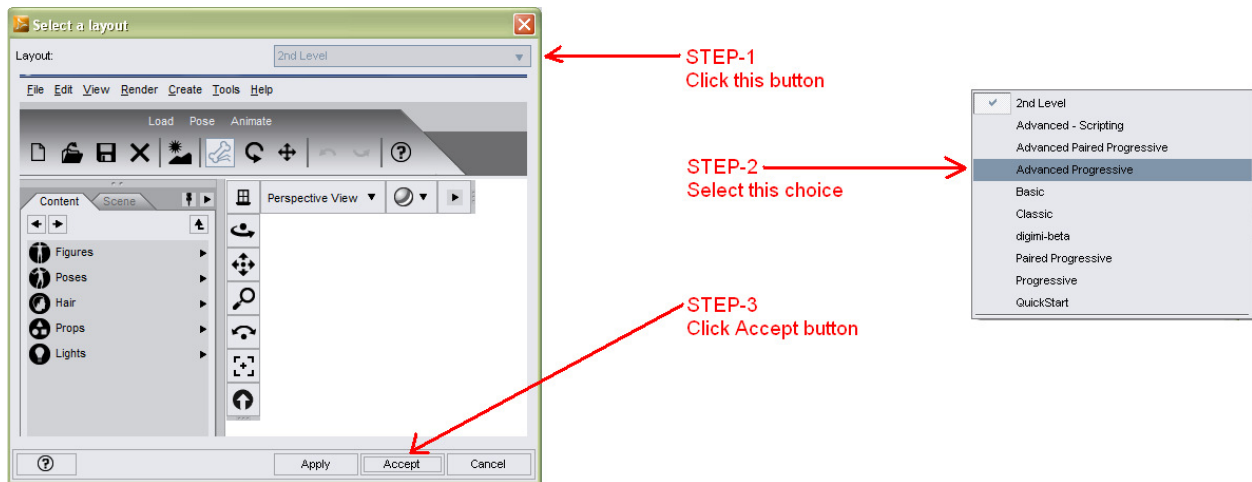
Select a layout

Layout: 2nd Level

File Edit View Render Create Tools Help

Load Pose Animate

Content Scene

Perspective View

Figures
Poses
Hair
Props
Lights

Apply Accept Cancel

STEP-1
Click this button

STEP-2
Select this choice

STEP-3
Click Accept button

2nd Level
Advanced - Scripting
Advanced Paired Progressive
Advanced Progressive
Basic
Classic
digimi-beta
Paired Progressive
Progressive
QuickStart